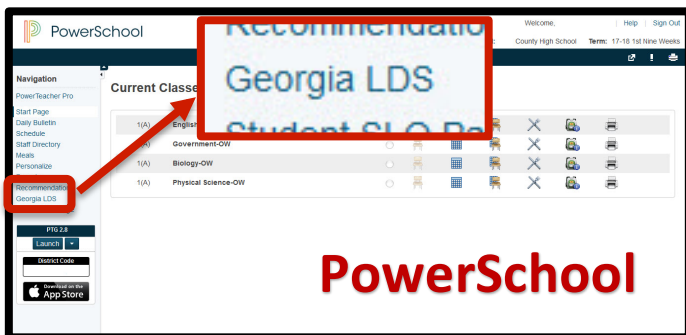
PowerSchool

Welcome,

Help | Sign Out

County High School Term: 17-18 1st Nine Weeks

Recommendatio

Georgia LDS

Student SLO Re

Navigation

PowerTeacher Pro

Start Page
Daily Bulletin
Schedule
Staff Directory
Meals
Personalize

Recommendation
Georgia LDS

PTG 2.8

Launch

District Code

Download on the App Store

Current Classes

| 1(A) | English |
|---|---|
| 1(A) | Government-OW |
| 1(A) | Biology-OW |
| 1(A) | Physical Science-OW |

PowerSchool